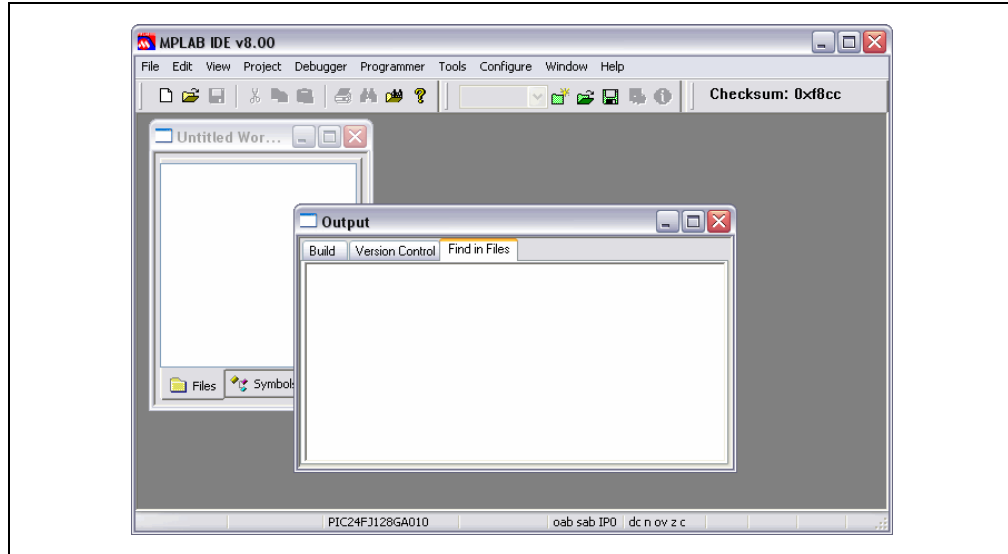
MPLAB IDE v8.00

File Edit View Project Debugger Programmer Tools Configure Window Help

Checksum: 0xf8cc

Untitled Wor...

Files Symbols

Output

Build Version Control Find in Files

PIC24FJ128GA010 oab sab IP0 dc n ov z c